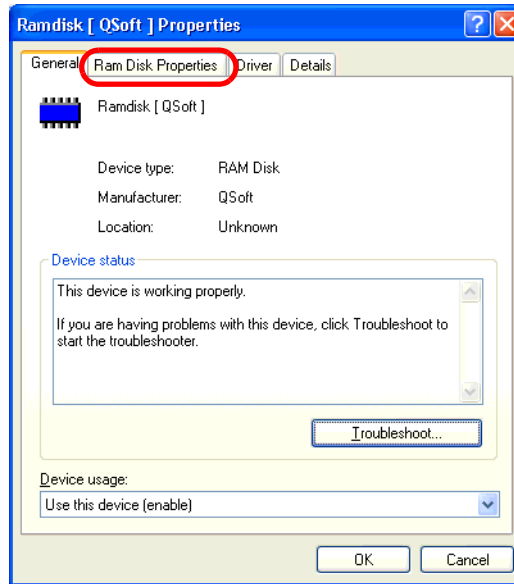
Ramdisk [ QSoft ] Properties

General | Ram Disk Properties | Driver | Details

Ramdisk [ QSoft ]

Device type: RAM Disk

Manufacturer: QSoft

Location: Unknown

Device status

This device is working properly.

If you are having problems with this device, click Troubleshoot to start the troubleshooter.

Troubleshoot...

Device usage:

Use this device (enable)

OK | Cancel